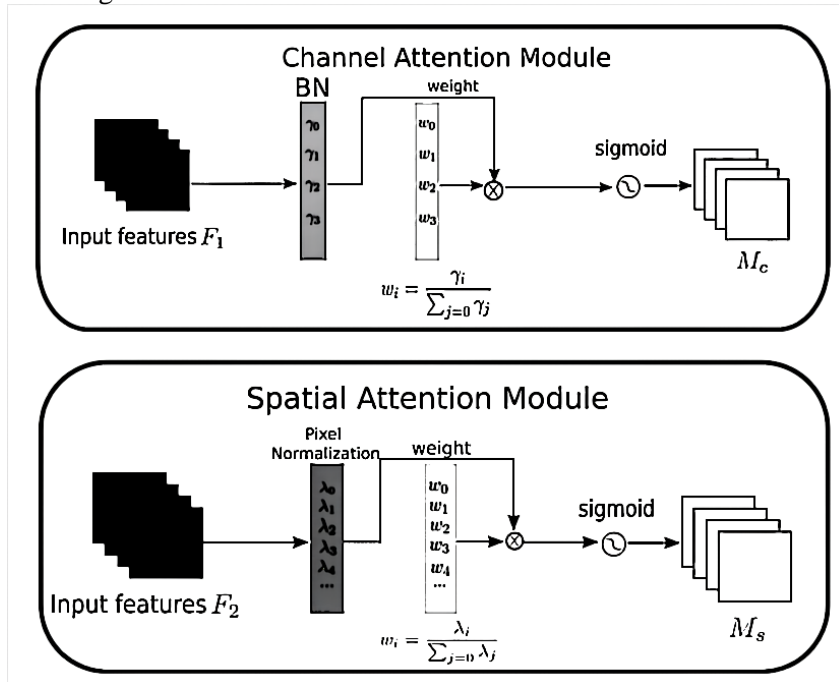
Channel Attention Module

BN

$\gamma_0$
$\gamma_1$
$\gamma_2$
$\gamma_3$

weight

$w_0$
$w_1$
$w_2$
$w_3$

sigmoid

Input features $F_1$

$w_i = \frac{\gamma_i}{\sum_{j=0} \gamma_j}$

$M_c$

Spatial Attention Module

Pixel Normalization

$\lambda_0$
$\lambda_1$
$\lambda_2$
$\lambda_3$
$\lambda_4$
...

weight

$w_0$
$w_1$
$w_2$
$w_3$
$w_4$
...

sigmoid

Input features $F_2$

$w_i = \frac{\lambda_i}{\sum_{j=0} \lambda_j}$

$M_s$